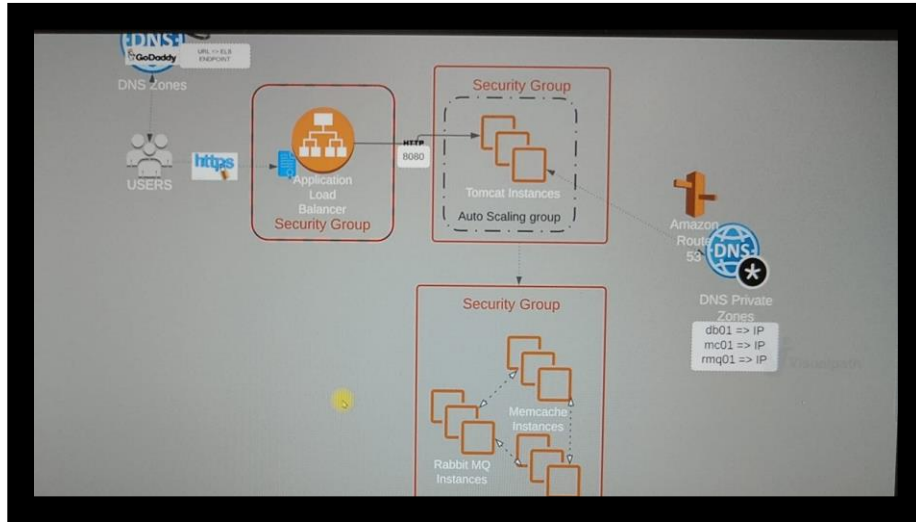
DNS
GoDaddy
URL => ELB ENDPOINT
DNS Zones

USERS

https

Application Load Balancer
Security Group

HTTP
8080

Security Group
Tomcat Instances
Auto Scaling group

Amazon Route 53
DNS
DNS Private Zones
db01 => IP
mc01 => IP
rmq01 => IP

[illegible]

Security Group
Memcache Instances
Rabbit MQ Instances